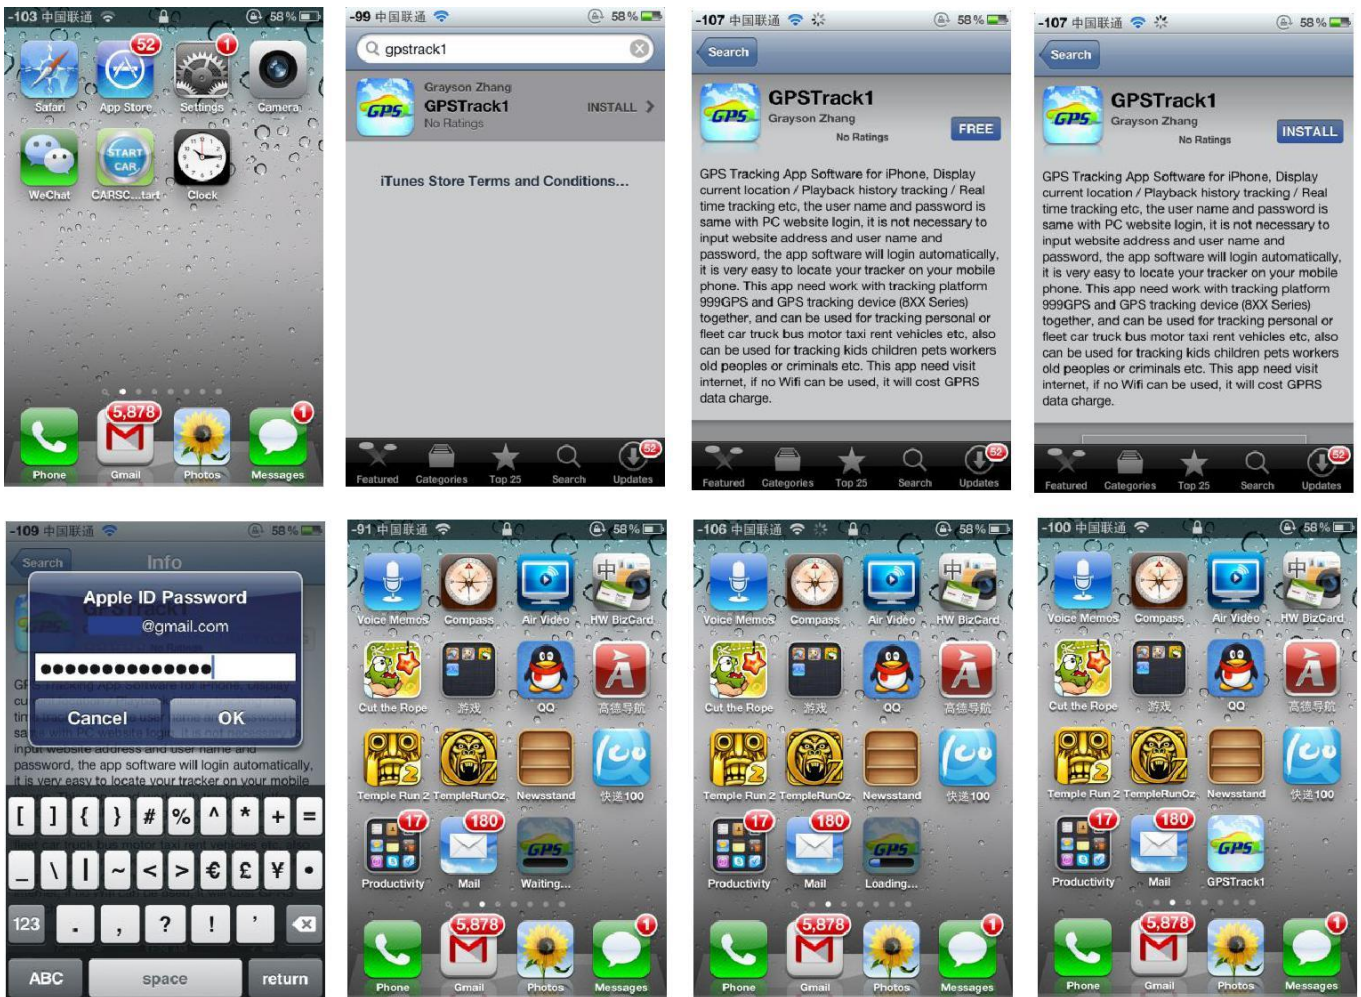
-103 中国联通 58%

52 1
Safari App Store Settings Camera
WeChat CARSC...tart Clock
5,878 1
Phone Gmail Photos Messages

-99 中国联通 58%
gpstrack1
Grayson Zhang
GPSTrack1
No Ratings
INSTALL
iTunes Store Terms and Conditions...
Featured Categories Top 25 Search Updates 52

-107 中国联通 58%
Search
GPSTrack1
Grayson Zhang
No Ratings
FREE
GPS Tracking App Software for iPhone, Display current location / Playback history tracking / Real time tracking etc, the user name and password is same with PC website login, it is not necessary to input website address and user name and password, the app software will login automatically, it is very easy to locate your tracker on your mobile phone. This app need work with tracking platform 999GPS and GPS tracking device (8XX Series) together, and can be used for tracking personal or fleet car truck bus motor taxi rent vehicles etc, also can be used for tracking kids children pets workers old peoples or criminals etc. This app need visit internet, if no Wifi can be used, it will cost GPRS data charge.
Featured Categories Top 25 Search Updates 52

-107 中国联通 58%
Search
GPSTrack1
Grayson Zhang
No Ratings
INSTALL
GPS Tracking App Software for iPhone, Display current location / Playback history tracking / Real time tracking etc, the user name and password is same with PC website login, it is not necessary to input website address and user name and password, the app software will login automatically, it is very easy to locate your tracker on your mobile phone. This app need work with tracking platform 999GPS and GPS tracking device (8XX Series) together, and can be used for tracking personal or fleet car truck bus motor taxi rent vehicles etc, also can be used for tracking kids children pets workers old peoples or criminals etc. This app need visit internet, if no Wifi can be used, it will cost GPRS data charge.
Featured Categories Top 25 Search Updates 52

-109 中国联通 58%
Search Info
Apple ID Password
@gmail.com
●●●●●●●●●●●●●●
Cancel OK
input website address and user name and password, the app software will login automatically, it is very easy to locate your tracker on your mobile
[ ] { } # % ^ * + =
_ \ | ~ < > € £ ¥ •
123 . , ? ! ' 
ABC space return

-91 中国联通 58%
Voice Memos Compass Air Video HW BizCard
Cut the Rope 游戏 QQ 高德导航
Temple Run 2 TempleRunOz Newsstand 快递100
17 180
Productivity Mail Waiting...
5,878 1
Phone Gmail Photos Messages

-106 中国联通 58%
Voice Memos Compass Air Video HW BizCard
Cut the Rope 游戏 QQ 高德导航
Temple Run 2 TempleRunOz Newsstand 快递100
17 180
Productivity Mail Loading...
5,878 1
Phone Gmail Photos Messages

-100 中国联通 58%
Voice Memos Compass Air Video HW BizCard
Cut the Rope 游戏 QQ 高德导航
Temple Run 2 TempleRunOz Newsstand 快递100
17 180
Productivity Mail GPSTrack1
5,878 1
Phone Gmail Photos Messages